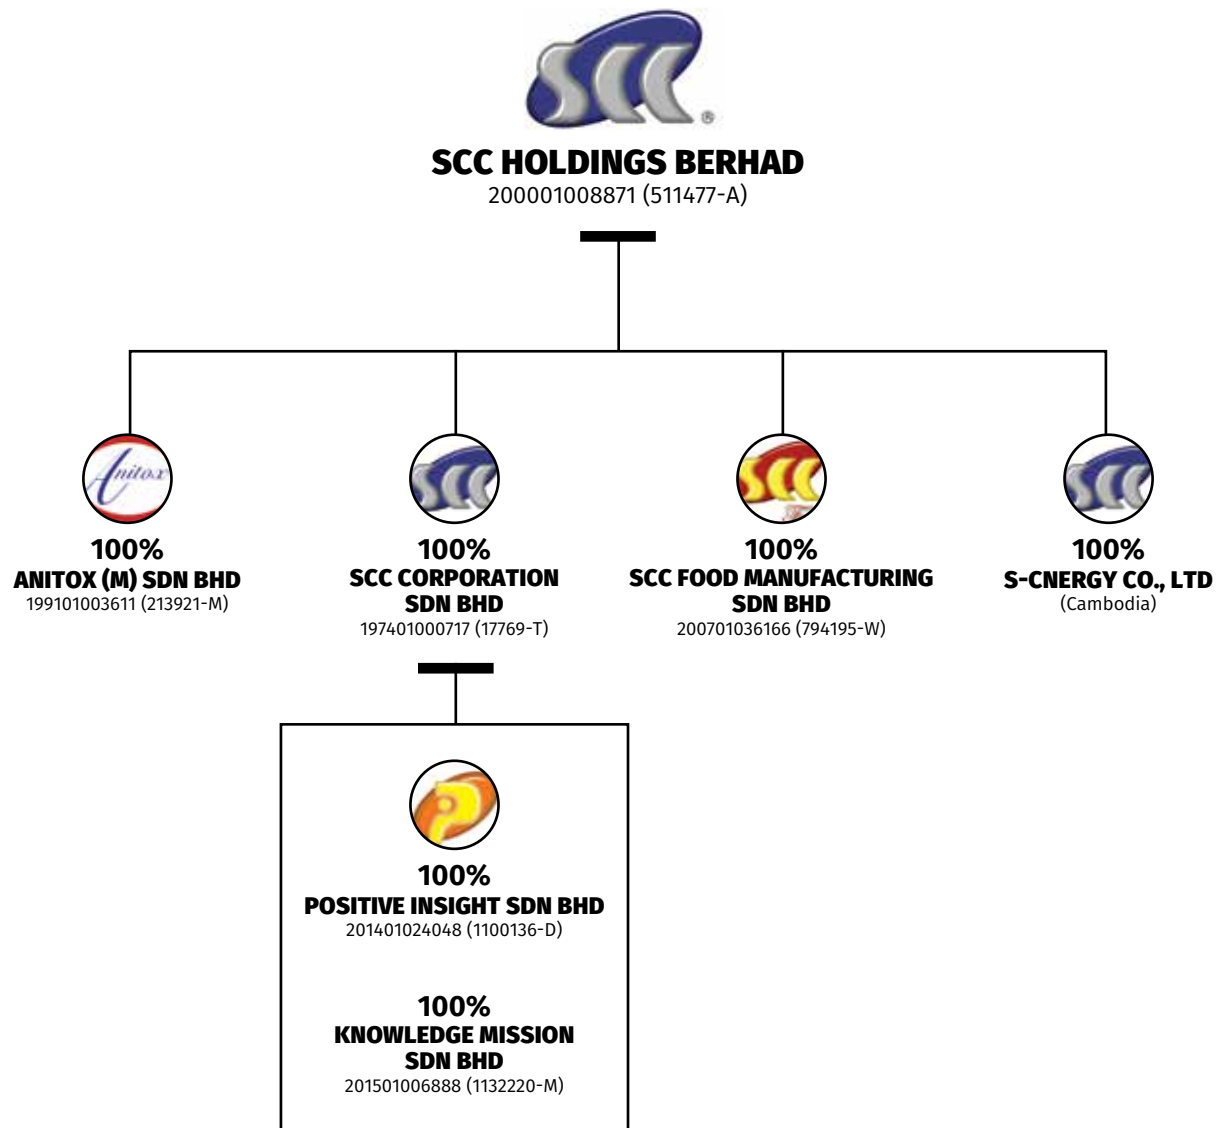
SCC ®

SCC HOLDINGS BERHAD
200001008871 (511477-A)

Anitox

100%
ANITOX (M) SDN BHD
199101003611 (213921-M)

SCC

100%
SCC CORPORATION SDN BHD
197401000717 (17769-T)

SCC

100%
SCC FOOD MANUFACTURING SDN BHD
200701036166 (794195-W)

SCC

100%
S-CNERGY CO., LTD
(Cambodia)

100%
POSITIVE INSIGHT SDN BHD
201401024048 (1100136-D)

100%
KNOWLEDGE MISSION SDN BHD
201501006888 (1132220-M)